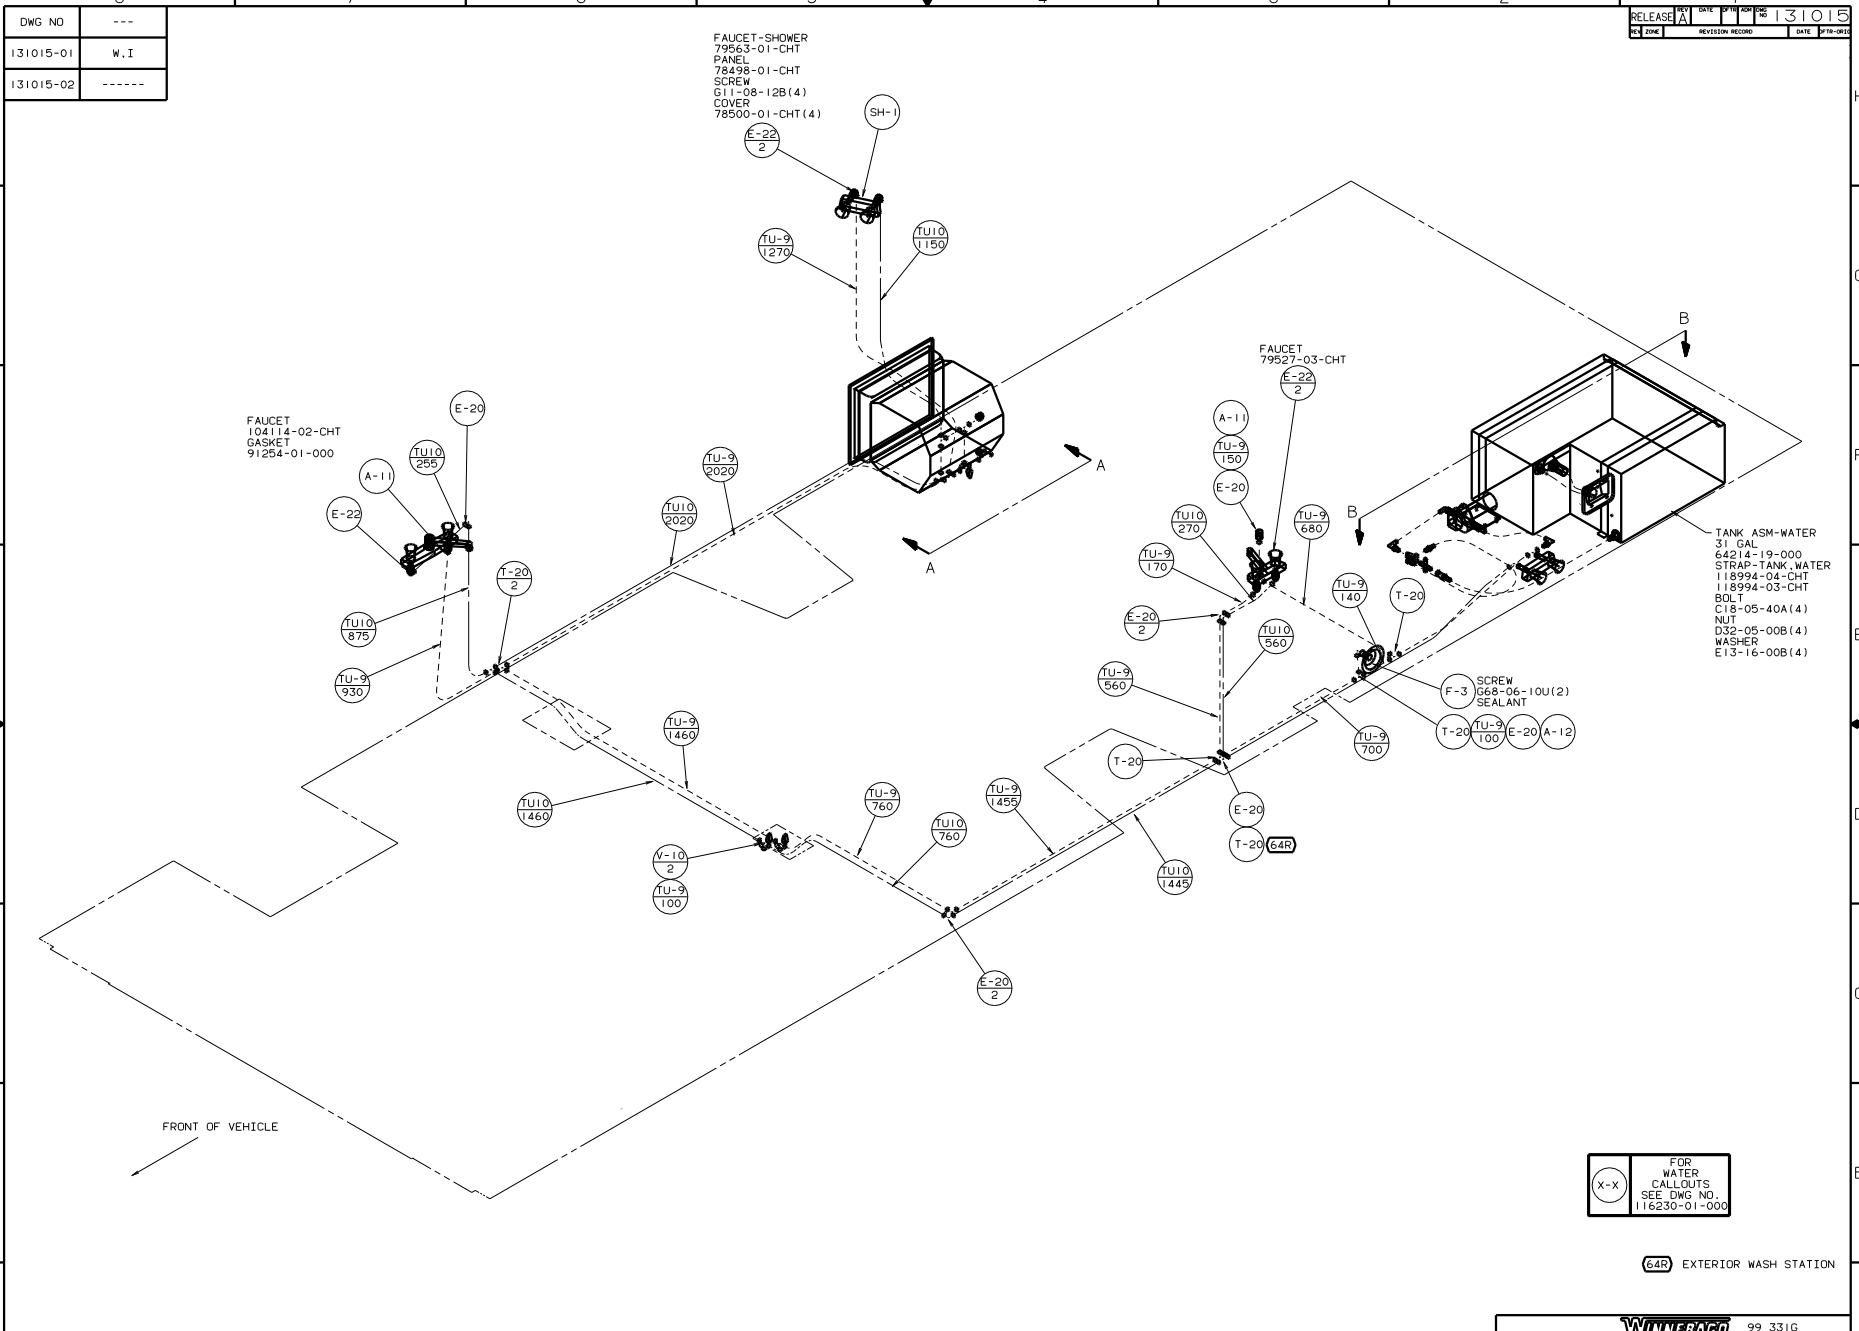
| DWG NO | --- |
|---|---|
| 131015-01 | W.I |
| 131015-02 | ------ |

RELEASE A 131015

REV ZONE REVISION RECORD DATE DFTR-ORIG

FAUCET-SHOWER 79563-01-CHT PANEL 78498-01-CHT SCREW G11-08-12B(4) COVER 78500-01-CHT(4)

$\frac{E-22}{2}$ SH-1

$\frac{TU-9}{1270}$ $\frac{TU10}{1150}$

FAUCET 104114-02-CHT GASKET 91254-01-000

E-20 $\frac{TU10}{255}$ A-11 E-22

$\frac{TU-9}{2020}$ $\frac{TU10}{2020}$

$\frac{T-20}{2}$

$\frac{TU10}{875}$ $\frac{TU-9}{930}$

A A

B B

FAUCET 79527-03-CHT

$\frac{E-22}{2}$ A-11 $\frac{TU-9}{150}$ E-20 $\frac{TU10}{270}$ $\frac{TU-9}{680}$ $\frac{TU-9}{170}$

$\frac{E-20}{2}$ $\frac{TU10}{560}$ $\frac{TU-9}{560}$

$\frac{TU-9}{140}$ T-20

TANK ASM-WATER 31 GAL 64214-19-000 STRAP-TANK,WATER 118994-04-CHT 118994-03-CHT BOLT C18-05-40A(4) NUT D32-05-00B(4) WASHER E13-16-00B(4)

F-3 SCREW G68-06-10U(2) SEALANT

T-20 $\frac{TU-9}{100}$ E-20 A-12

$\frac{TU-9}{700}$

$\frac{TU-9}{1460}$ $\frac{TU10}{1460}$

$\frac{TU-9}{760}$ $\frac{TU10}{760}$ $\frac{TU-9}{1455}$

T-20

E-20

T-20 64R

$\frac{TU10}{1445}$

$\frac{V-10}{2}$ $\frac{TU-9}{100}$

$\frac{E-20}{2}$

FRONT OF VEHICLE

X-X FOR WATER CALLOUTS SEE DWG NO. 116230-01-000

64R EXTERIOR WASH STATION

WINNEBAGO 99 331G